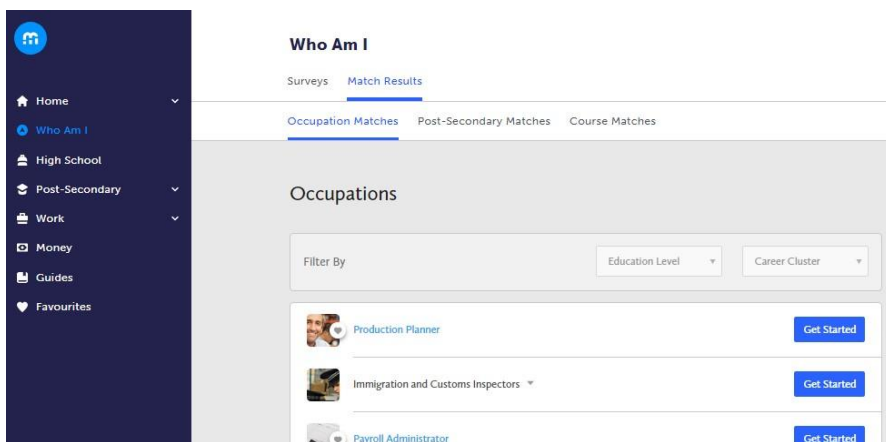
Home
Who Am I
High School
Post-Secondary
Work
Money
Guides
Favourites

Who Am I

Surveys Match Results

Occupation Matches Post-Secondary Matches Course Matches

Occupations

Filter By Education Level Career Cluster

Production Planner Get Started

Immigration and Customs Inspectors Get Started

Payroll Administrator Get Started